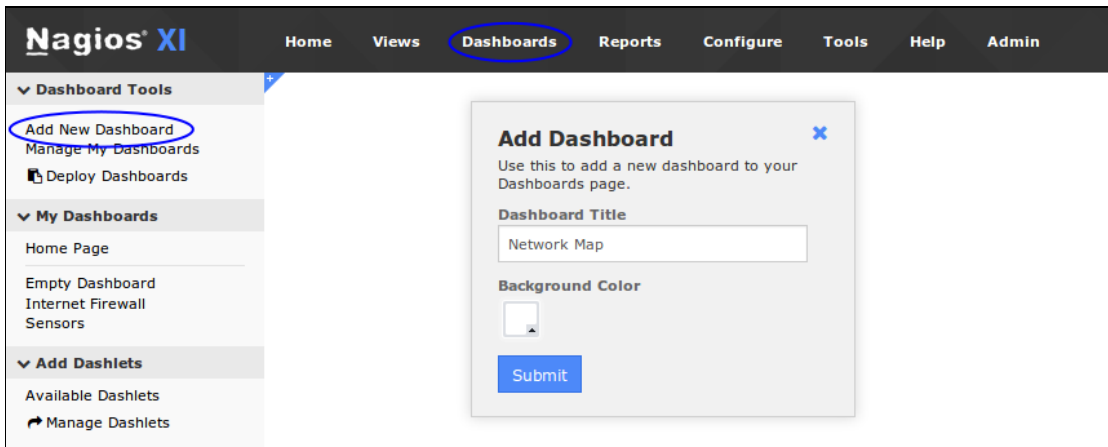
Nagios® XI

Home Views Dashboards Reports Configure Tools Help Admin

Dashboard Tools

Add New Dashboard
Manage My Dashboards
Deploy Dashboards

My Dashboards

Home Page

Empty Dashboard
Internet Firewall
Sensors

Add Dashlets

Available Dashlets
Manage Dashlets

Add Dashboard

Use this to add a new dashboard to your Dashboards page.

Dashboard Title

Network Map

Background Color

Submit